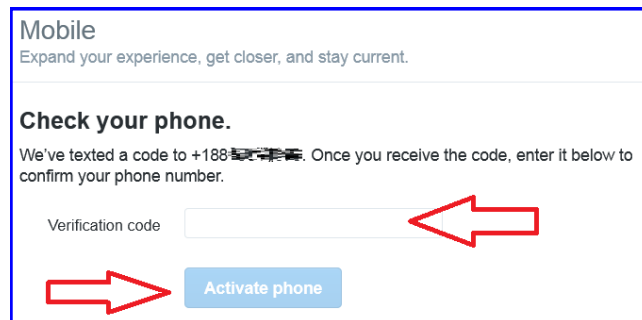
Mobile
Expand your experience, get closer, and stay current.

Check your phone.

We've texted a code to +188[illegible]. Once you receive the code, enter it below to confirm your phone number.

Verification code

Activate phone